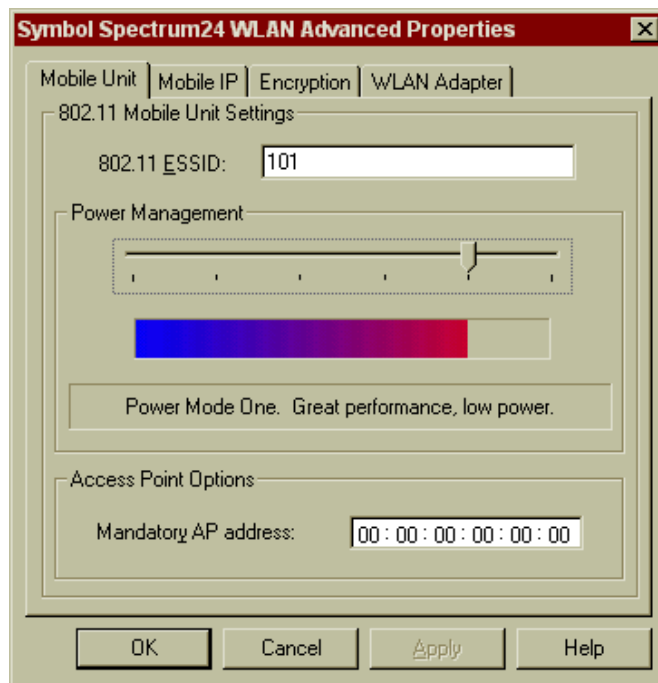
Symbol Spectrum24 WLAN Advanced Properties

Mobile Unit | Mobile IP | Encryption | WLAN Adapter

802.11 Mobile Unit Settings

802.11 ESSID: 101

Power Management

Power Mode One. Great performance, low power.

Access Point Options

Mandatory AP address: 00 : 00 : 00 : 00 : 00 : 00

OK Cancel Apply Help